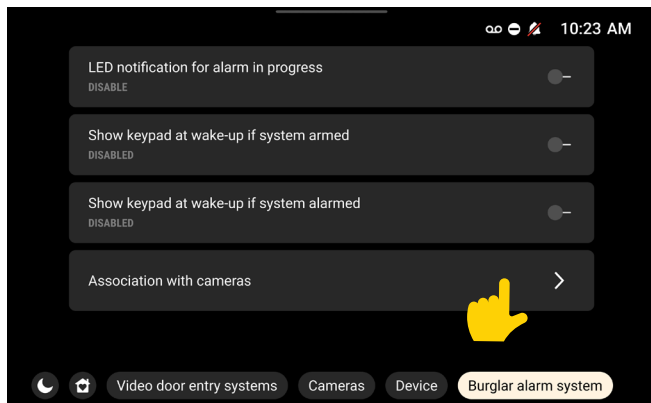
10:23 AM

LED notification for alarm in progress
DISABLE

Show keypad at wake-up if system armed
DISABLED

Show keypad at wake-up if system alarmed
DISABLED

Association with cameras

Video door entry systems
Cameras
Device
Burglar alarm system